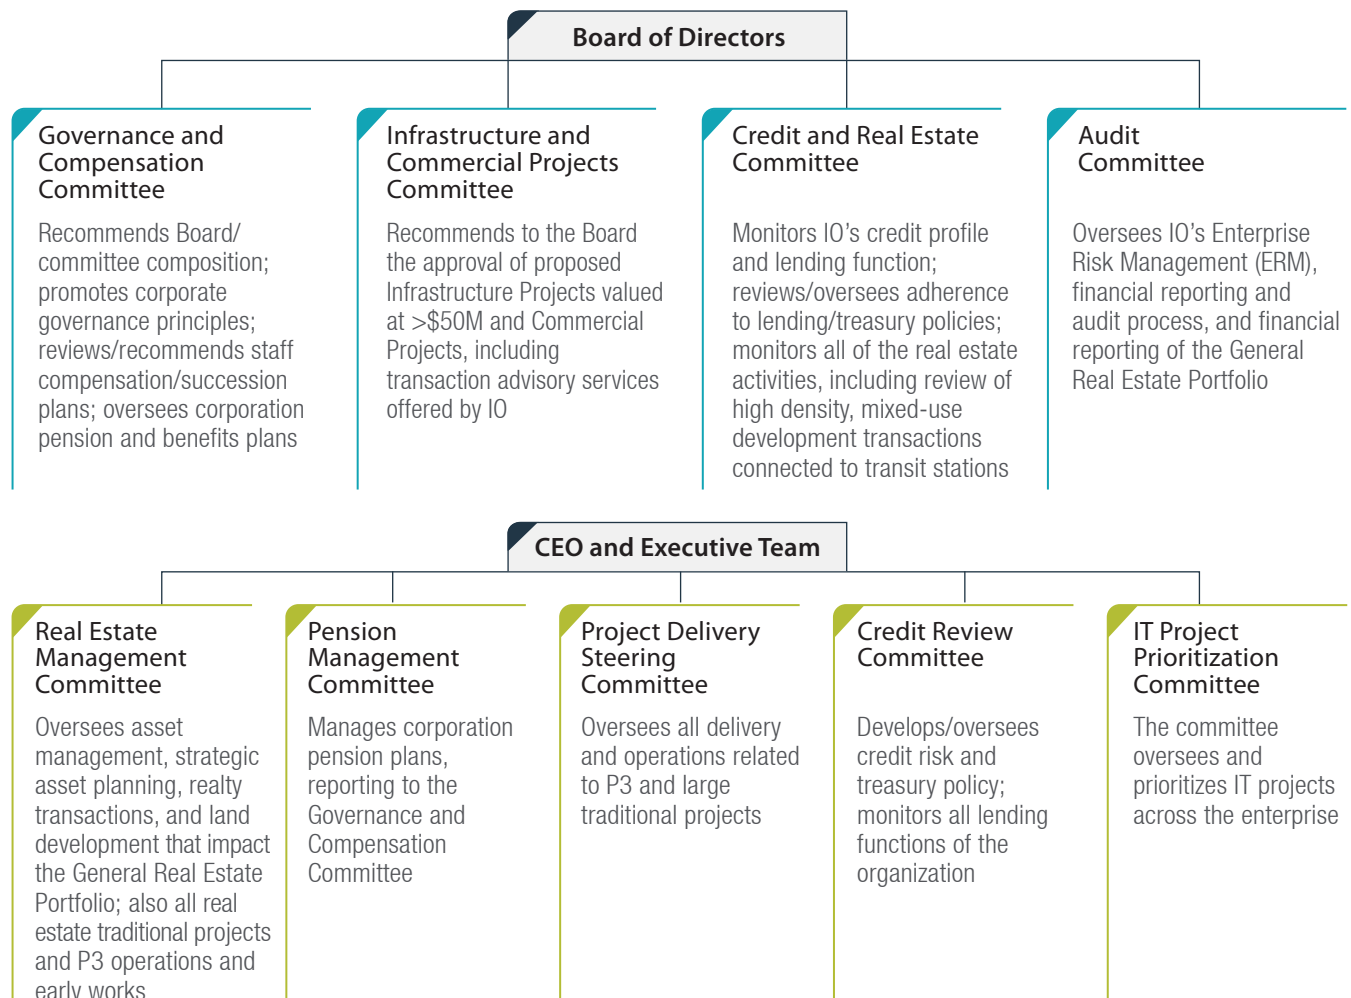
Board of Directors

Governance and Compensation Committee

Recommends Board/committee composition; promotes corporate governance principles; reviews/recommends staff compensation/succession plans; oversees corporation pension and benefits plans

Infrastructure and Commercial Projects Committee

Recommends to the Board the approval of proposed Infrastructure Projects valued at >$50M and Commercial Projects, including transaction advisory services offered by IO

Credit and Real Estate Committee

Monitors IO's credit profile and lending function; reviews/oversees adherence to lending/treasury policies; monitors all of the real estate activities, including review of high density, mixed-use development transactions connected to transit stations

Audit Committee

Oversees IO's Enterprise Risk Management (ERM), financial reporting and audit process, and financial reporting of the General Real Estate Portfolio

CEO and Executive Team

Real Estate Management Committee

Oversees asset management, strategic asset planning, realty transactions, and land development that impact the General Real Estate Portfolio; also all real estate traditional projects and P3 operations and early works

Pension Management Committee

Manages corporation pension plans, reporting to the Governance and Compensation Committee

Project Delivery Steering Committee

Oversees all delivery and operations related to P3 and large traditional projects

Credit Review Committee

Develops/oversees credit risk and treasury policy; monitors all lending functions of the organization

IT Project Prioritization Committee

The committee oversees and prioritizes IT projects across the enterprise